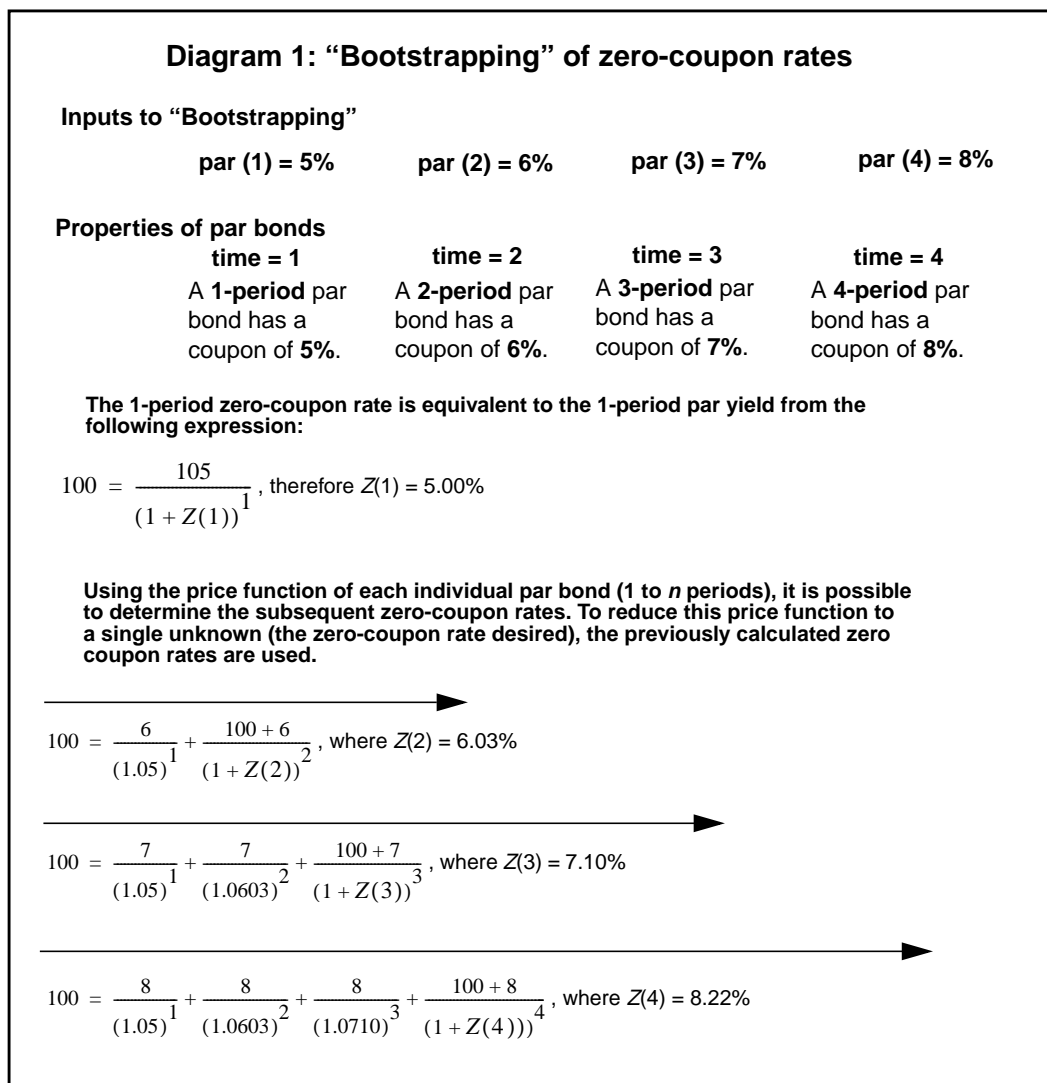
Diagram 1: "Bootstrapping" of zero-coupon rates

Inputs to "Bootstrapping"

par (1) = 5%

par (2) = 6%

par (3) = 7%

par (4) = 8%

Properties of par bonds

time = 1

A 1-period par bond has a coupon of 5%.

time = 2

A 2-period par bond has a coupon of 6%.

time = 3

A 3-period par bond has a coupon of 7%.

time = 4

A 4-period par bond has a coupon of 8%.

The 1-period zero-coupon rate is equivalent to the 1-period par yield from the following expression:

$100 = \frac{105}{(1+Z(1))^1}$, therefore $Z(1)$ = 5.00%

Using the price function of each individual par bond (1 to *n* periods), it is possible to determine the subsequent zero-coupon rates. To reduce this price function to a single unknown (the zero-coupon rate desired), the previously calculated zero coupon rates are used.

$100 = \frac{6}{(1.05)^1} + \frac{100+6}{(1+Z(2))^2}$, where $Z(2)$ = 6.03%

$100 = \frac{7}{(1.05)^1} + \frac{7}{(1.0603)^2} + \frac{100+7}{(1+Z(3))^3}$, where $Z(3)$ = 7.10%

$100 = \frac{8}{(1.05)^1} + \frac{8}{(1.0603)^2} + \frac{8}{(1.0710)^3} + \frac{100+8}{(1+Z(4)))^4}$, where $Z(4)$ = 8.22%